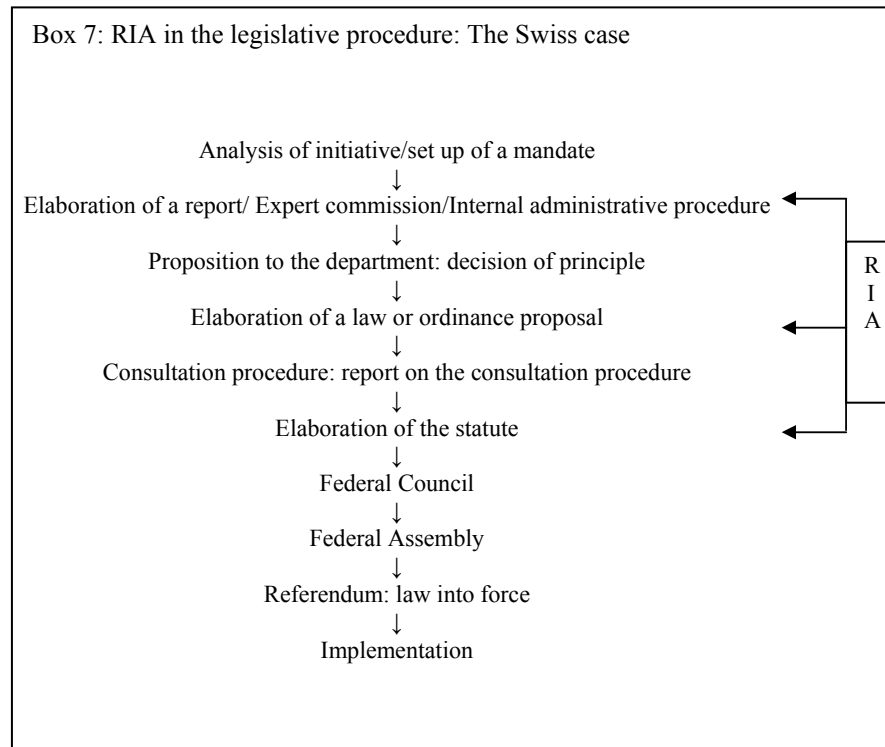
Box 7: RIA in the legislative procedure: The Swiss case

Analysis of initiative/set up of a mandate
↓
Elaboration of a report/ Expert commission/Internal administrative procedure
↓
Proposition to the department: decision of principle
↓
Elaboration of a law or ordinance proposal
↓
Consultation procedure: report on the consultation procedure
↓
Elaboration of the statute
↓
Federal Council
↓
Federal Assembly
↓
Referendum: law into force
↓
Implementation

R
I
A